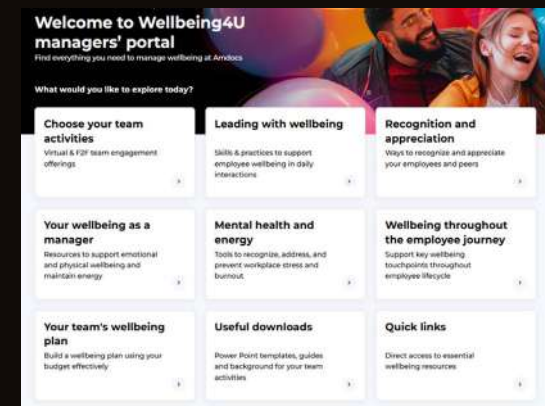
Welcome to Wellbeing4U managers' portal

Find everything you need to manage wellbeing at Amdocs

What would you like to explore today?

Choose your team activities
Virtual & F2F team engagement offerings

Leading with wellbeing
Skills & practices to support employee wellbeing in daily interactions

Recognition and appreciation
Ways to recognize and appreciate your employees and peers

Your wellbeing as a manager
Resources to support emotional and physical wellbeing and maintain energy

Mental health and energy
Tools to recognize, address, and prevent workplace stress and burnout

Wellbeing throughout the employee journey
Support key wellbeing touchpoints throughout employee lifecycle

Your team's wellbeing plan
Build a wellbeing plan using your budget effectively

Useful downloads
Power Point templates, guides and background for your team activities

Quick links
Direct access to essential wellbeing resources